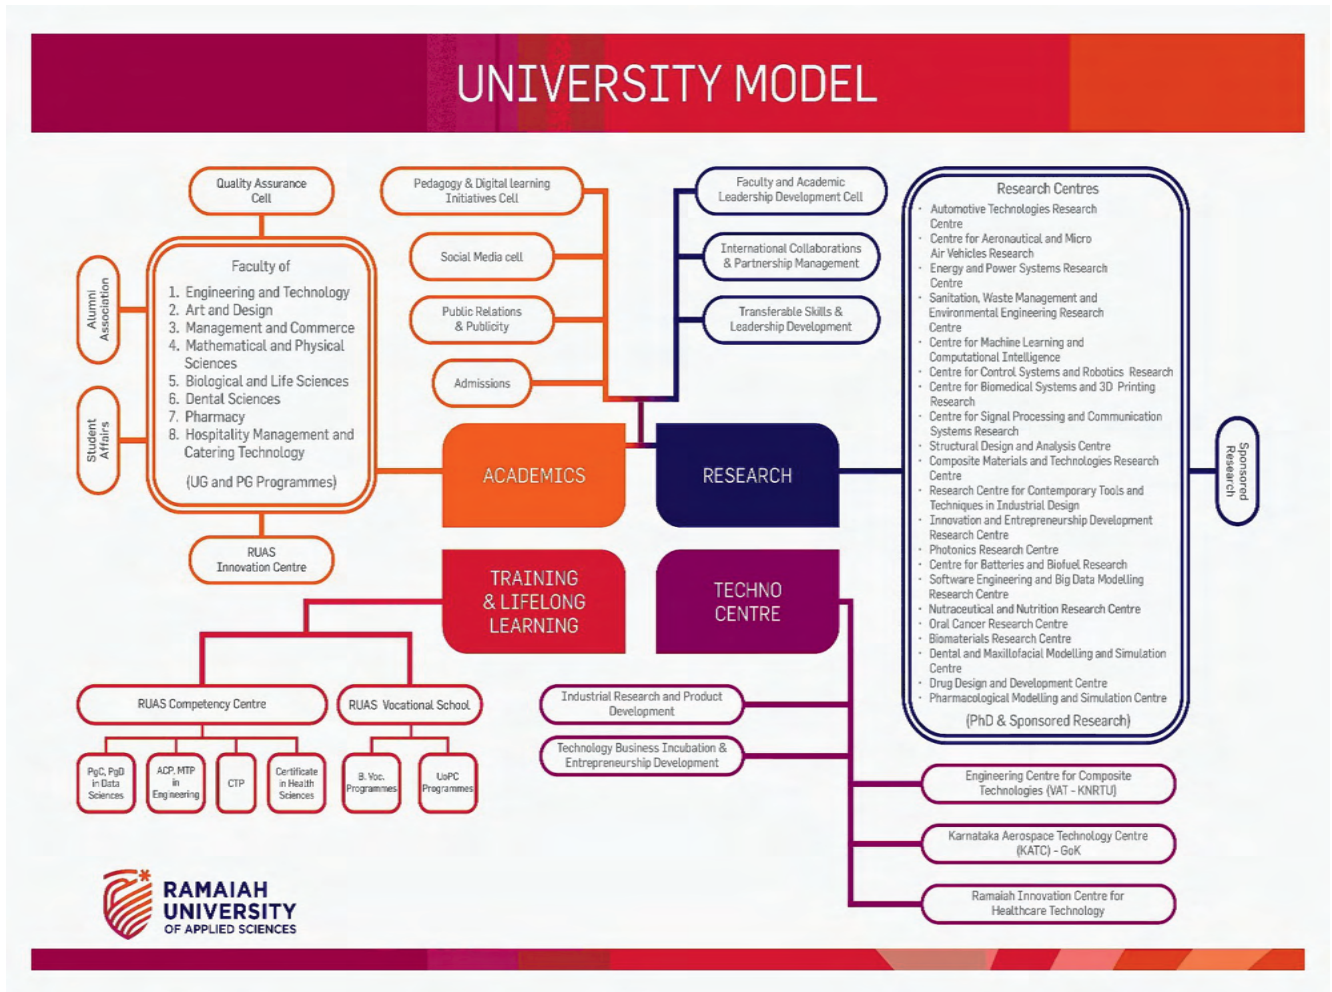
UNIVERSITY MODEL

Quality Assurance Cell

Alumni Association

Student Affairs

Faculty of
1. Engineering and Technology
2. Art and Design
3. Management and Commerce
4. Mathematical and Physical Sciences
5. Biological and Life Sciences
6. Dental Sciences
7. Pharmacy
8. Hospitality Management and Catering Technology
(UG and PG Programmes)

RUAS Innovation Centre

Pedagogy & Digital learning Initiatives Cell

Social Media cell

Public Relations & Publicity

Admissions

Faculty and Academic Leadership Development Cell

International Collaborations & Partnership Management

Transferable Skills & Leadership Development

ACADEMICS

RESEARCH

TRAINING & LIFELONG LEARNING

TECHNO CENTRE

Research Centres
- Automotive Technologies Research Centre
- Centre for Aeronautical and Micro Air Vehicles Research
- Energy and Power Systems Research Centre
- Sanitation, Waste Management and Environmental Engineering Research Centre
- Centre for Machine Learning and Computational Intelligence
- Centre for Control Systems and Robotics Research
- Centre for Biomedical Systems and 3D Printing Research
- Centre for Signal Processing and Communication Systems Research
- Structural Design and Analysis Centre
- Composite Materials and Technologies Research Centre
- Research Centre for Contemporary Tools and Techniques in Industrial Design
- Innovation and Entrepreneurship Development Research Centre
- Photonics Research Centre
- Centre for Batteries and Biofuel Research
- Software Engineering and Big Data Modelling Research Centre
- Nutraceutical and Nutrition Research Centre
- Oral Cancer Research Centre
- Biomaterials Research Centre
- Dental and Maxillofacial Modelling and Simulation Centre
- Drug Design and Development Centre
- Pharmacological Modelling and Simulation Centre
(PhD & Sponsored Research)

Sponsored Research

RUAS Competency Centre

RUAS Vocational School

PgC, PgD in Data Sciences

ACP, MTP in Engineering

CTP

Certificate in Health Sciences

B. Voc. Programmes

UoPC Programmes

Industrial Research and Product Development

Technology Business Incubation & Entrepreneurship Development

Engineering Centre for Composite Technologies (VAT - KNRTU)

Karnataka Aerospace Technology Centre (KATC) - GoK

Ramaiah Innovation Centre for Healthcare Technology

RAMAIAH UNIVERSITY OF APPLIED SCIENCES